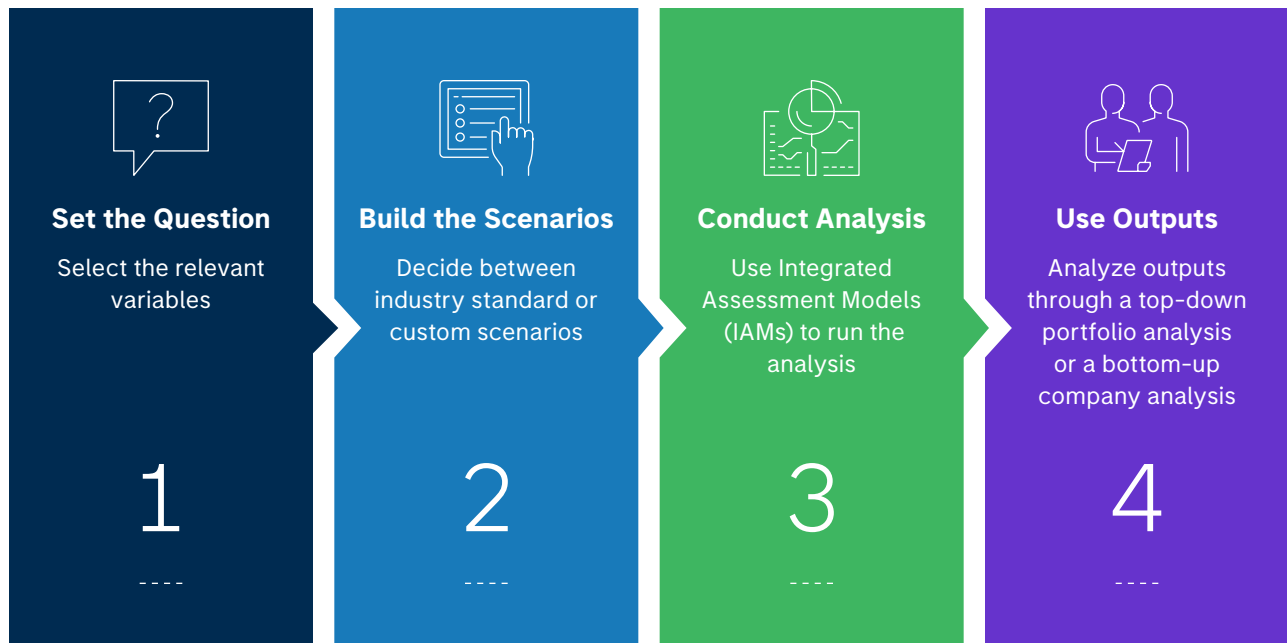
Set the Question

Select the relevant variables

1

----

Build the Scenarios

Decide between industry standard or custom scenarios

2

----

Conduct Analysis

Use Integrated Assessment Models (IAMs) to run the analysis

3

----

Use Outputs

Analyze outputs through a top-down portfolio analysis or a bottom-up company analysis

4

----